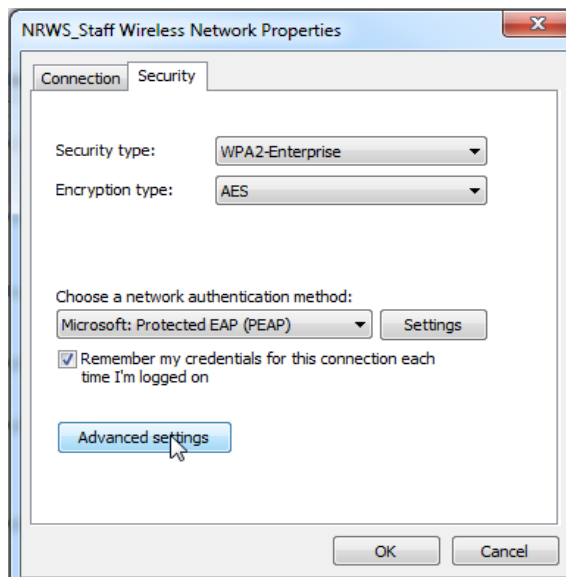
NRWS_Staff Wireless Network Properties

Connection Security

Security type: WPA2-Enterprise

Encryption type: AES

Choose a network authentication method:

Microsoft: Protected EAP (PEAP) Settings

Remember my credentials for this connection each time I'm logged on

Advanced settings

OK Cancel